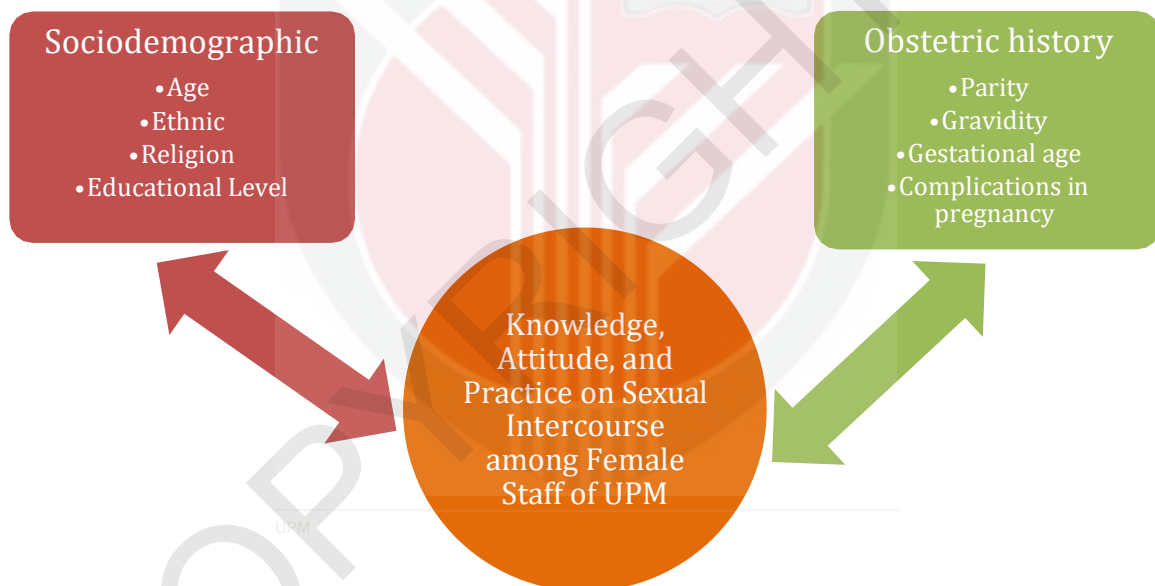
Sociodemographic
•Age
•Ethnic
•Religion
•Educational Level

Obstetric history
•Parity
•Gravidity
•Gestational age
•Complications in pregnancy

Knowledge, Attitude, and Practice on Sexual Intercourse among Female Staff of UPM

UPM

COPYRIGHT